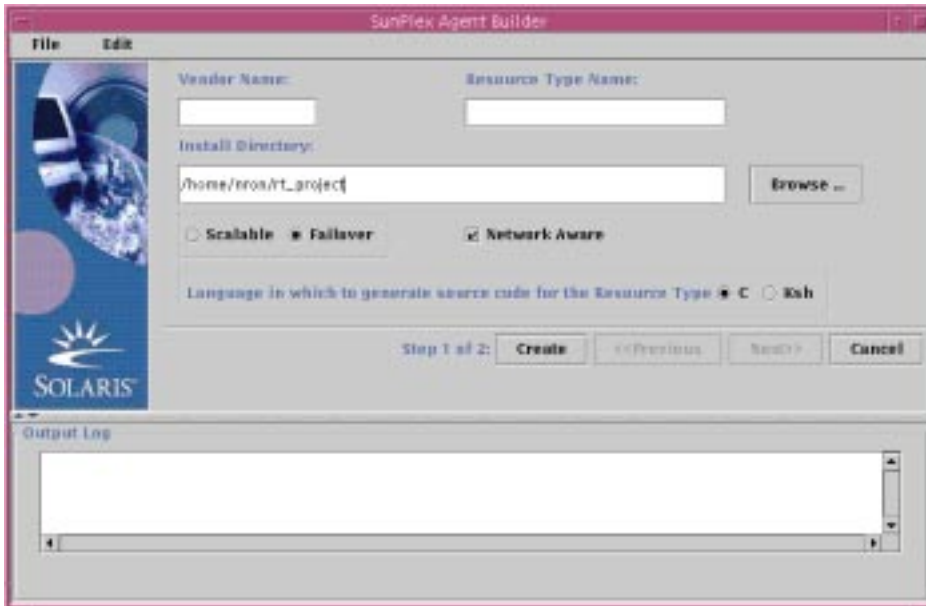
SunPlex Agent Builder

File Edit

Vendor Name:

Resource Type Name:

Install Directory:

/home/nron/rt_project

Browse ...

Scalable Failover

Network Aware

Language in which to generate source code for the Resource Type C Ksh

Step 1 of 2: Create <<Previous Next>> Cancel

SOLARIS

Output Log